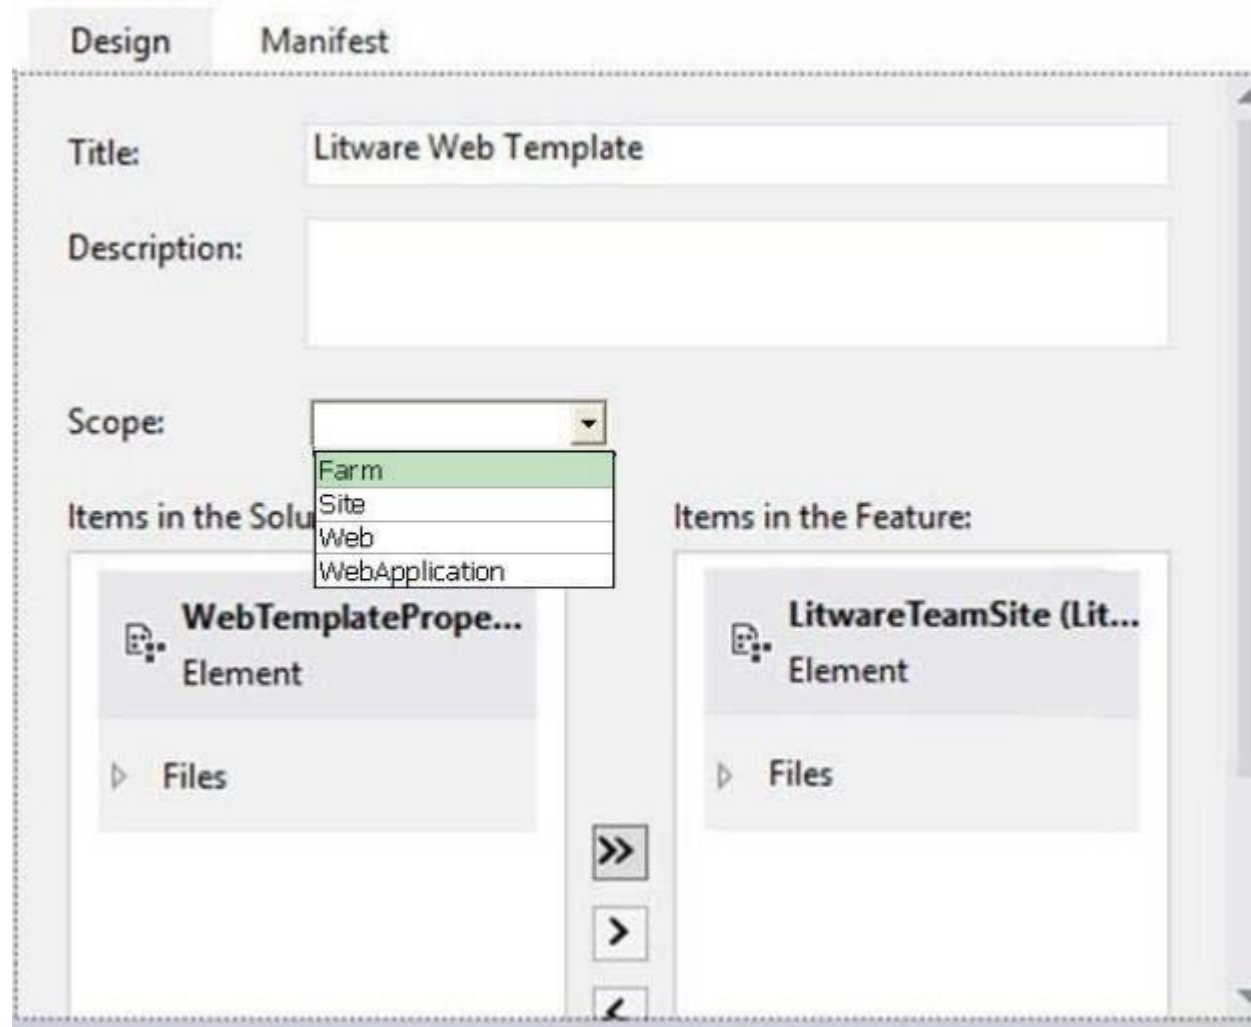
Design Manifest

Title: Litware Web Template

Description:

Scope:

Farm
Site
Web
WebApplication

Items in the Solu

Items in the Feature:

WebTemplatePrope...
Element

Files

LitwareTeamSite (Lit...
Element

Files

>>

>

<